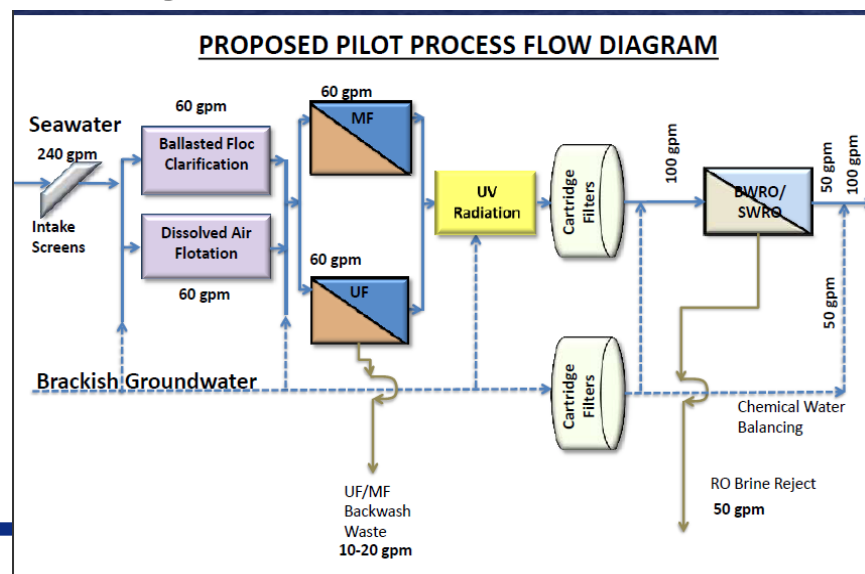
PROPOSED PILOT PROCESS FLOW DIAGRAM

Seawater
240 gpm
Intake Screens

60 gpm
Ballasted Floc Clarification

Dissolved Air Flotation
60 gpm

60 gpm
MF

60 gpm
UF

UV Radiation

Cartridge Filters

100 gpm

BWRO/ SWRO

50 gpm
100 gpm

50 gpm

Brackish Groundwater

Cartridge Filters

Chemical Water Balancing

UF/MF Backwash Waste
10-20 gpm

RO Brine Reject
50 gpm